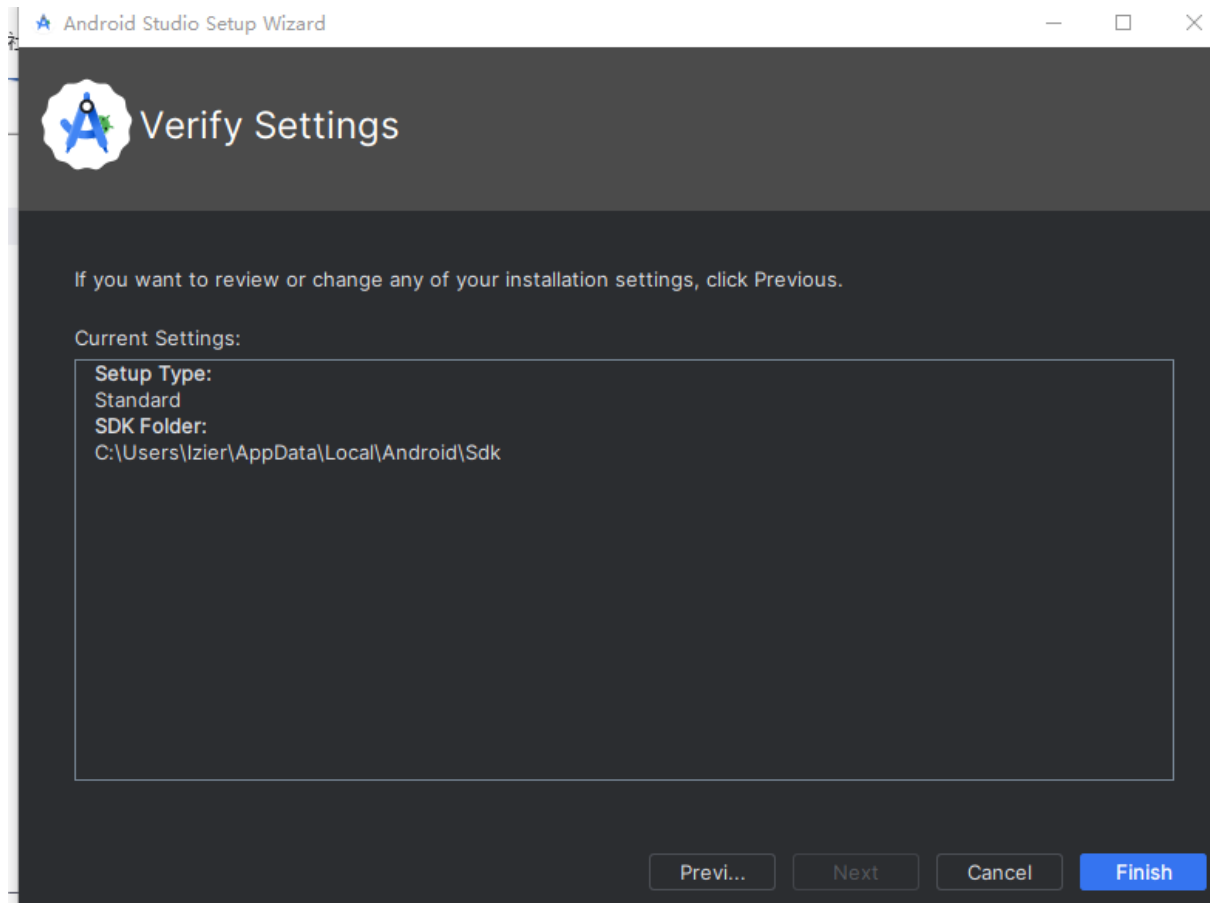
Android Studio Setup Wizard

Verify Settings

If you want to review or change any of your installation settings, click Previous.

Current Settings:

**Setup Type:**
Standard
**SDK Folder:**
C:\Users\Izier\AppData\Local\Android\Sdk

Previ... Next Cancel Finish